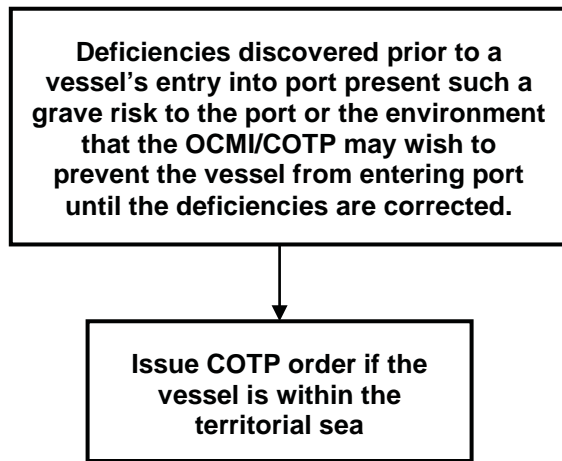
Deficiencies discovered prior to a vessel’s entry into port present such a grave risk to the port or the environment that the OCMI/COTP may wish to prevent the vessel from entering port until the deficiencies are corrected.

Issue COTP order if the vessel is within the territorial sea